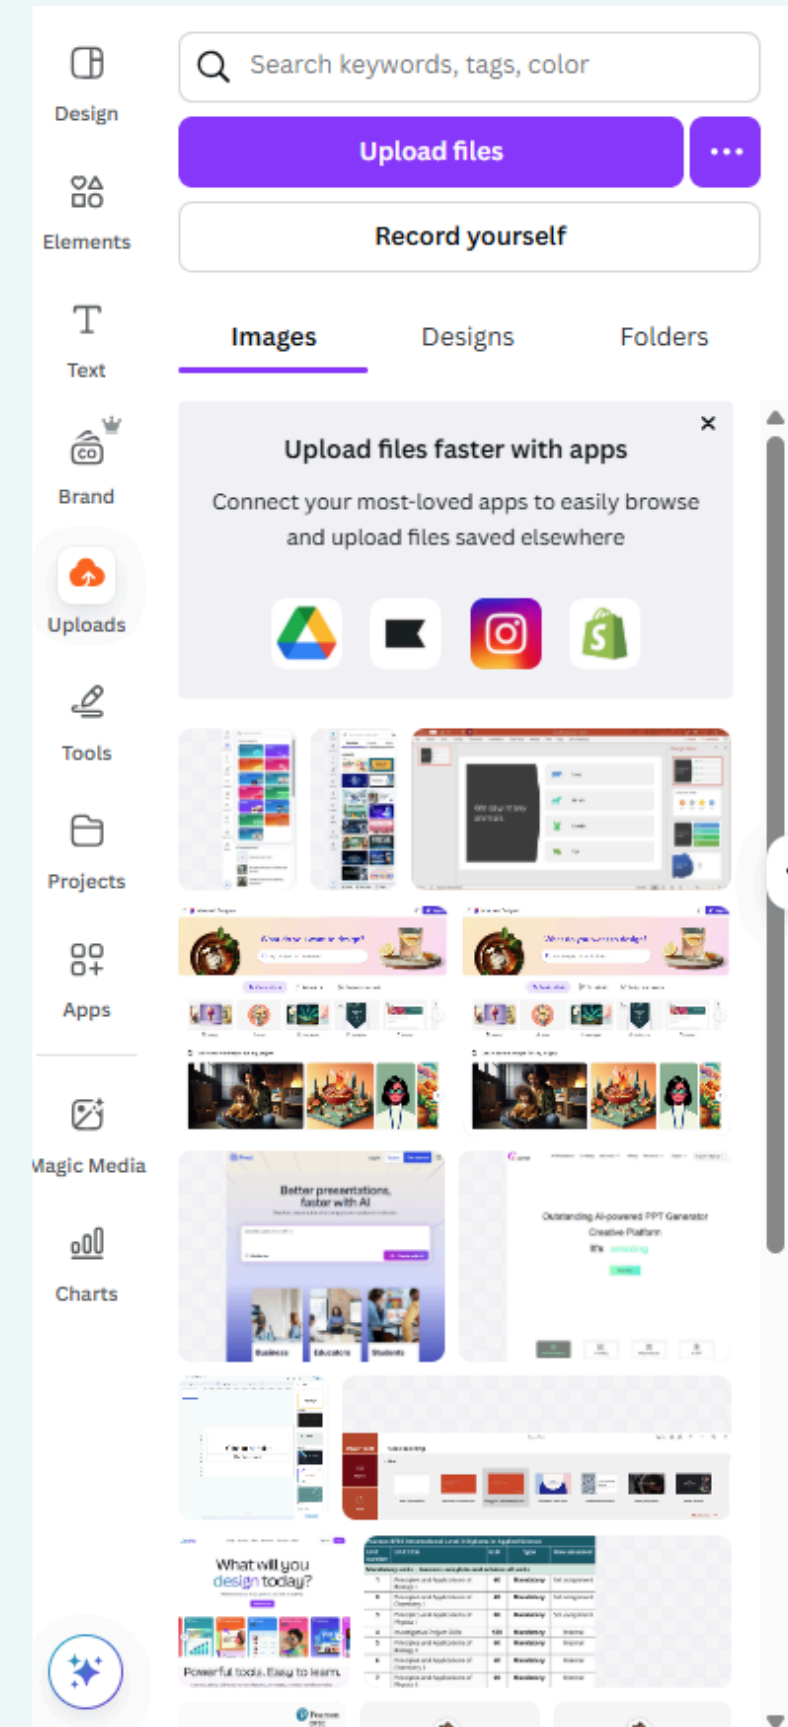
Design

Elements

Text

Brand

Uploads

Tools

Projects

Apps

Magic Media

Charts

Search keywords, tags, color

Upload files

•••

Record yourself

Images

Designs

Folders

Upload files faster with apps

×

Connect your most-loved apps to easily browse and upload files saved elsewhere

Better presentations, faster with AI

Business

Educators

Students

Outstanding AI-powered PPT Generator

Creative Platform

What will you design today?

Powerful tools. Easy to learn.